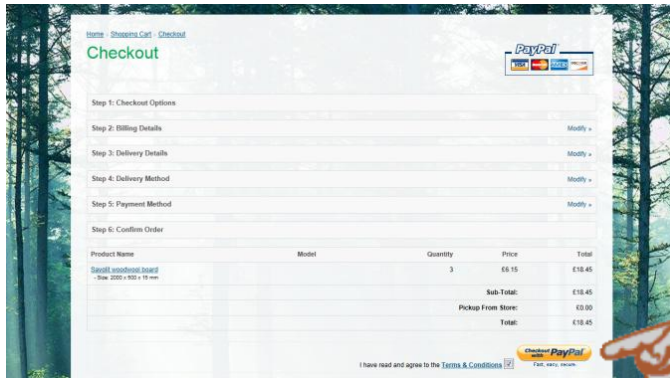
Home » Shopping Cart » Checkout

Checkout

PayPal

Step 1: Checkout Options

Step 2: Billing Details

Modify »

Step 3: Delivery Details

Modify »

Step 4: Delivery Method

Modify »

Step 5: Payment Method

Modify »

Step 6: Confirm Order

| Product Name | Model | Quantity | Price | Total |
|---|---|---|---|---|
| Savolit woodwool board - Size: 2000 x 600 x 15 mm | | 3 | £6.15 | £18.45 |
| | | | Sub-Total: | £18.45 |
| | | | Pickup From Store: | £0.00 |
| | | | Total: | £18.45 |

I have read and agree to the Terms & Conditions

Checkout with PayPal
Fast, easy, secure.